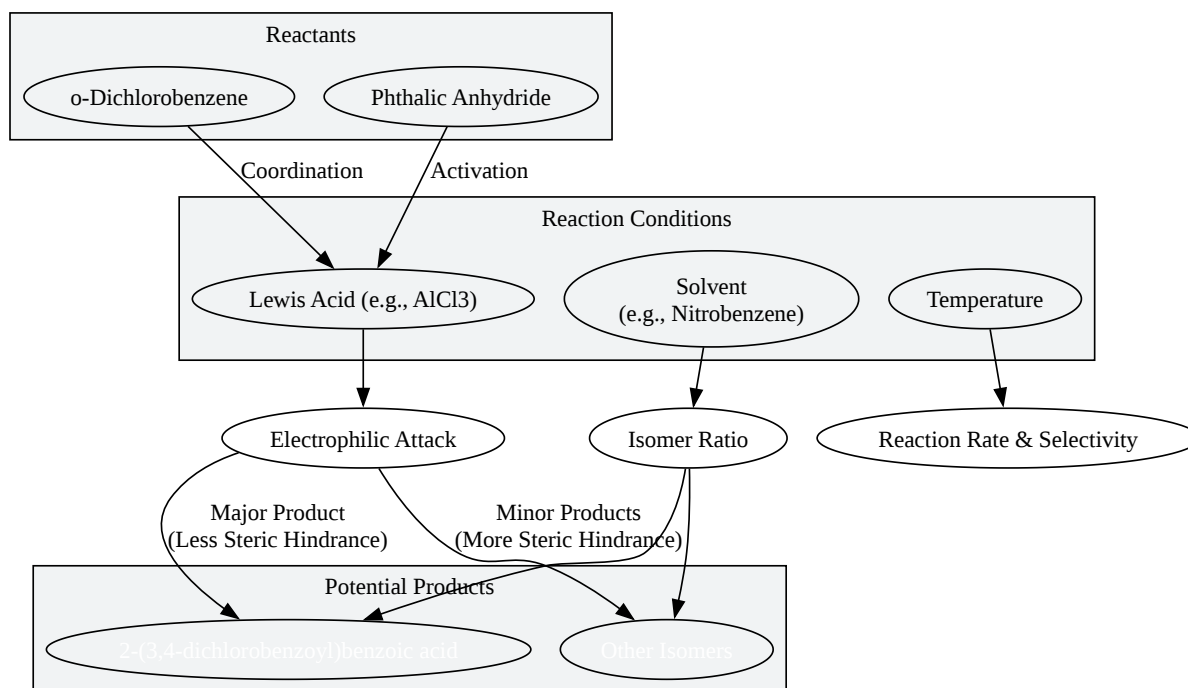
Reactants

o-Dichlorobenzene

Phthalic Anhydride

Coordination

Activation

Reaction Conditions

Lewis Acid (e.g., AlCl3)

Solvent
(e.g., Nitrobenzene)

Temperature

Electrophilic Attack

Isomer Ratio

Reaction Rate & Selectivity

Major Product
(Less Steric Hindrance)

Minor Products
(More Steric Hindrance)

Potential Products

2-(3,4-dichlorobenzoyl)benzoic acid

Other Isomers